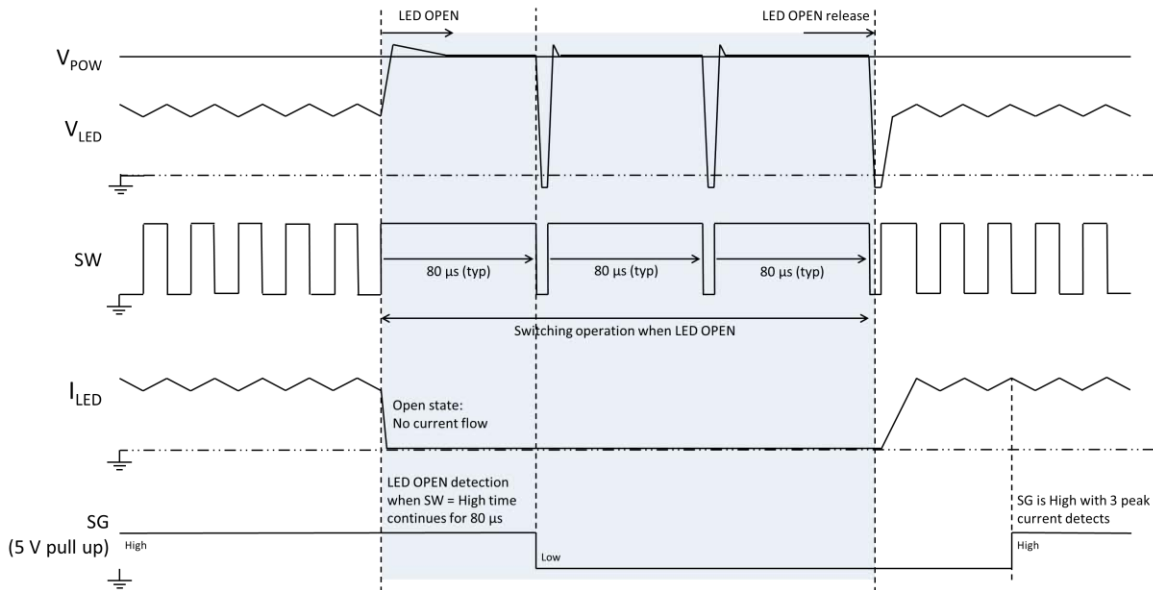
LED OPEN

LED OPEN release

$V_{POW}$

$V_{LED}$

SW

80 µs (typ)

80 µs (typ)

80 µs (typ)

Switching operation when LED OPEN

$I_{LED}$

Open state: No current flow

LED OPEN detection when SW = High time continues for 80 µs

SG (5 V pull up)

High

Low

SG is High with 3 peak current detects

High